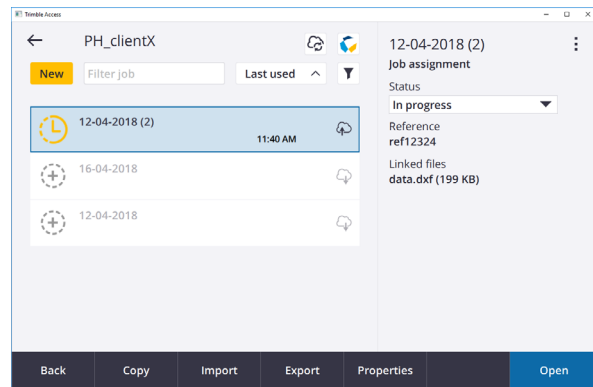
Trimble Access

PH_clientX

New Filter job Last used

12-04-2018 (2)
11:40 AM

16-04-2018

12-04-2018

12-04-2018 (2)
Job assignment
Status
In progress
Reference
ref12324
Linked files
data.dxf (199 KB)

Back Copy Import Export Properties Open